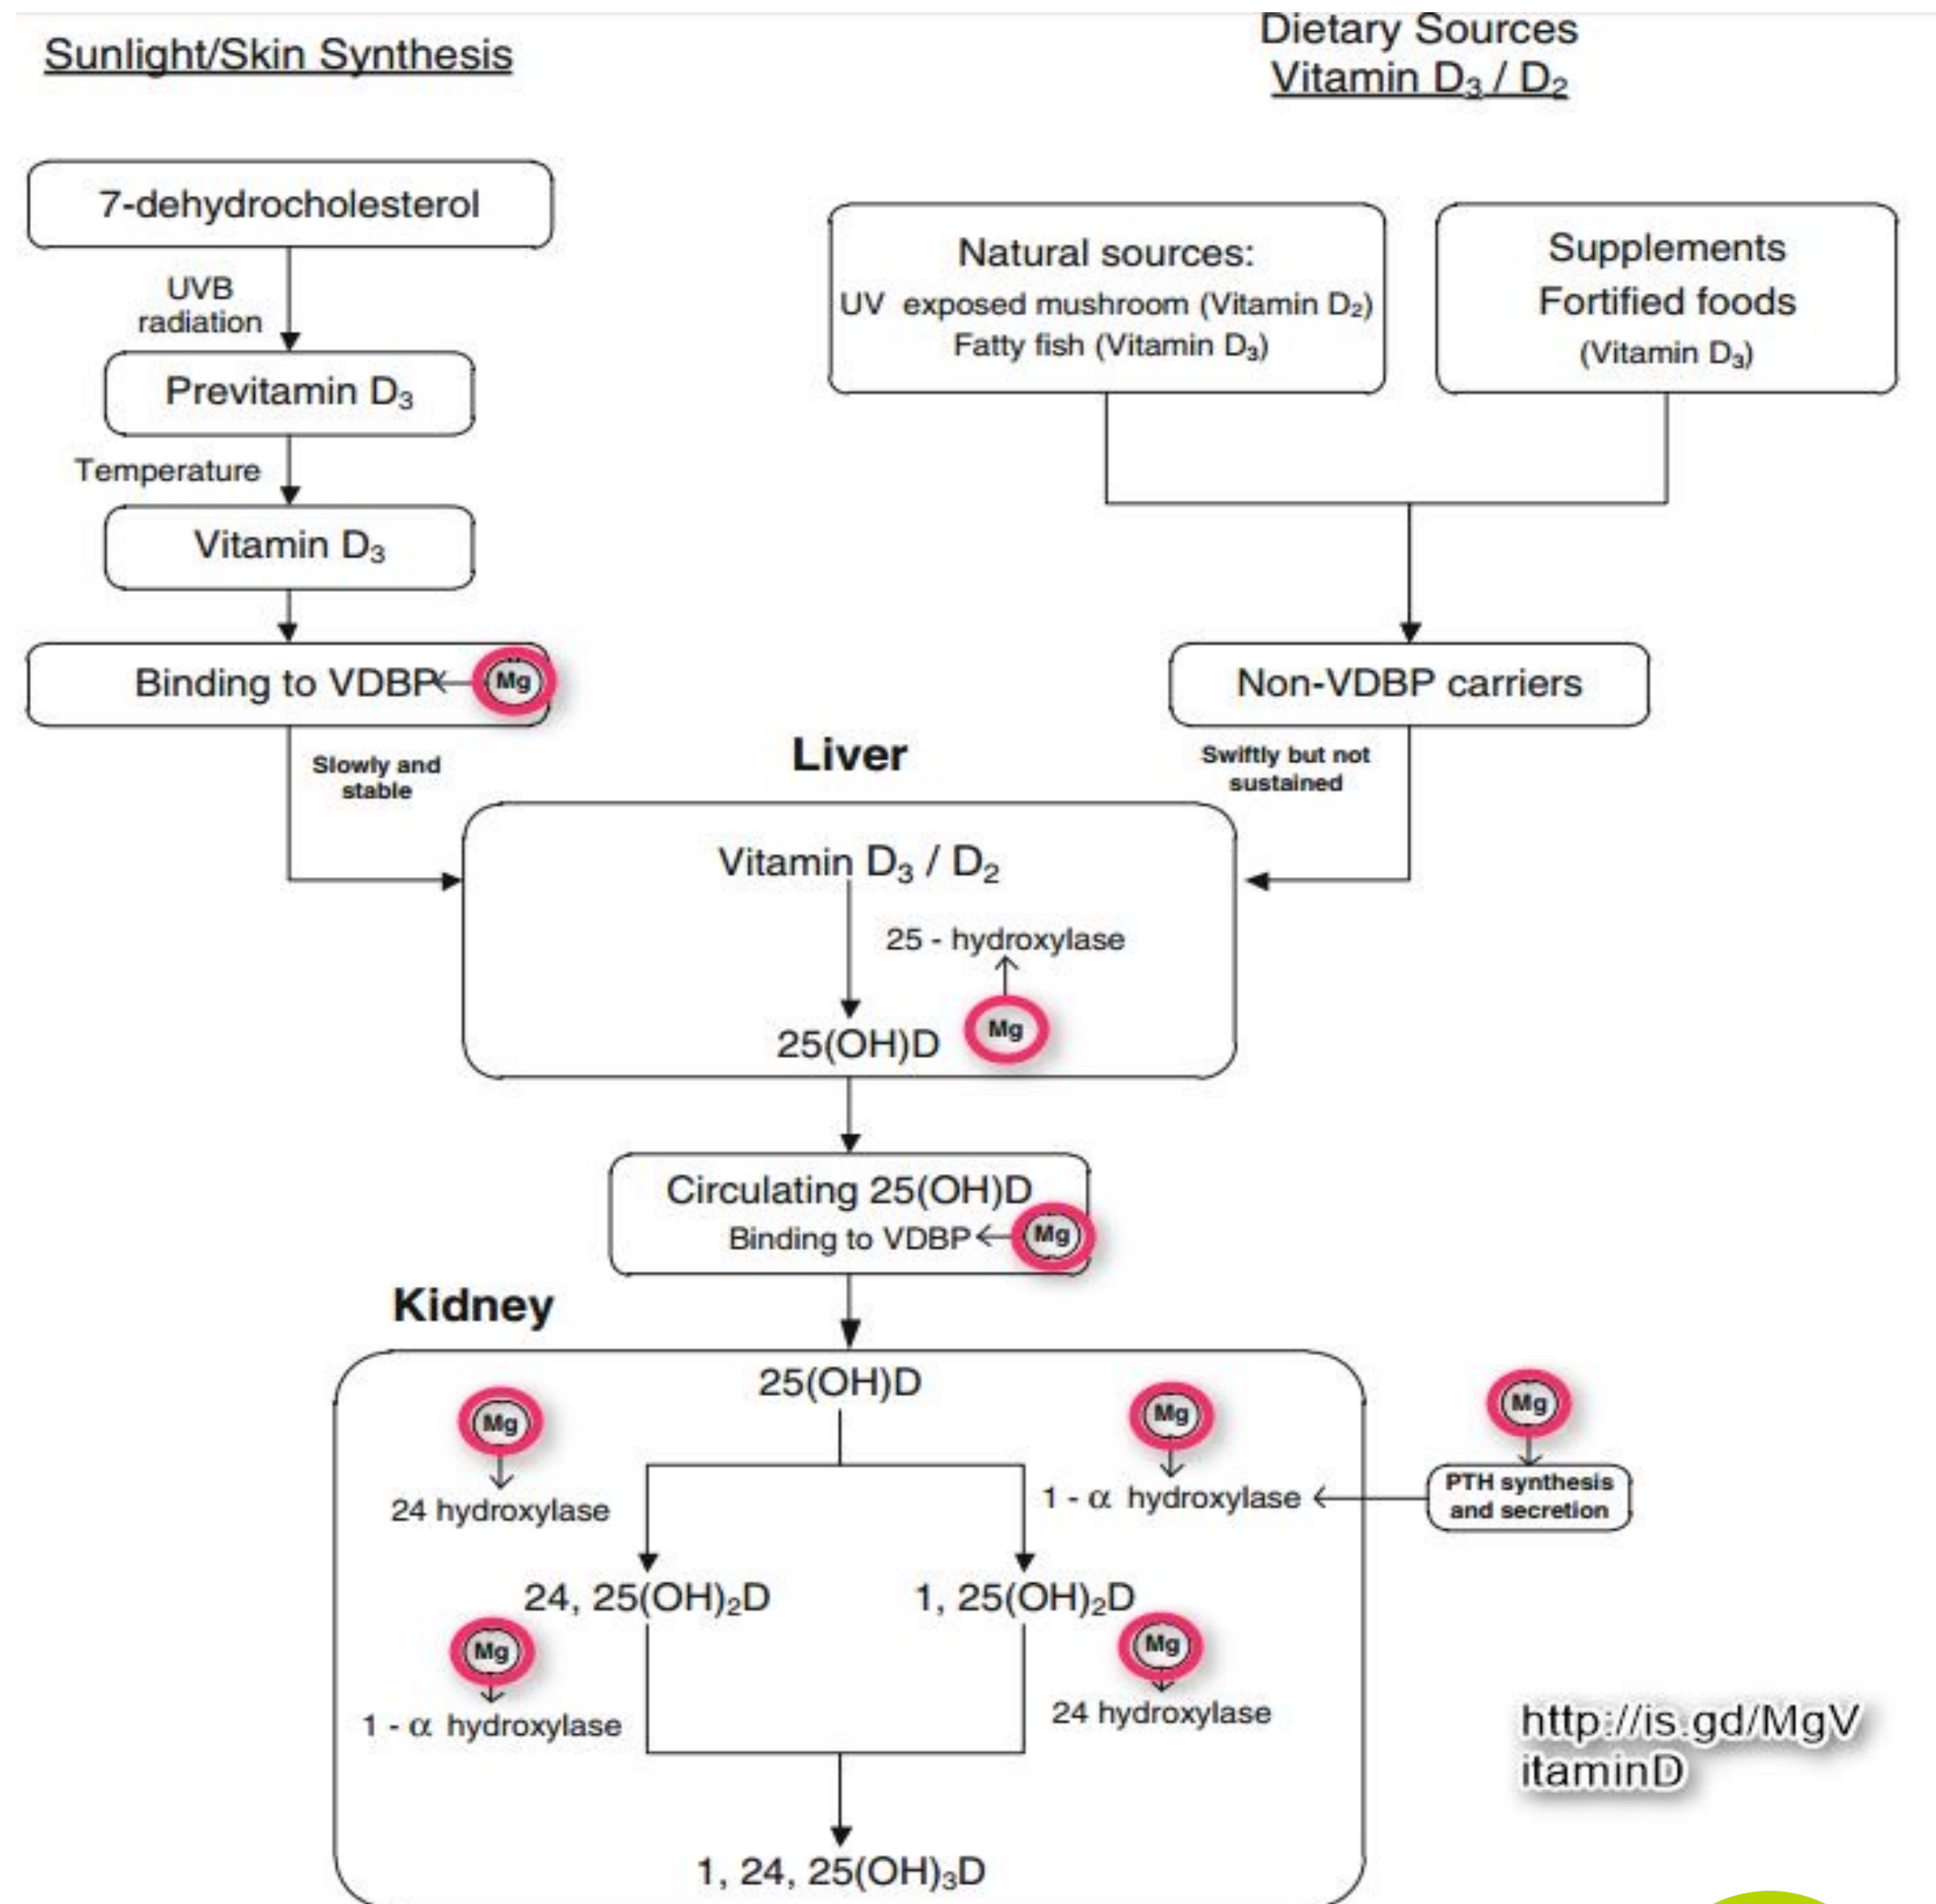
Sunlight/Skin Synthesis

Dietary Sources
Vitamin $D_3$ / $D_2$

7-dehydrocholesterol

UVB radiation

Previtamin $D_3$

Temperature

Vitamin $D_3$

Binding to VDBP

Mg

Natural sources:
UV exposed mushroom (Vitamin $D_2$)
Fatty fish (Vitamin $D_3$)

Supplements
Fortified foods
(Vitamin $D_3$)

Non-VDBP carriers

Slowly and stable

Liver

Swiftly but not sustained

Vitamin $D_3$ / $D_2$

25 - hydroxylase

Mg

25(OH)D

Circulating 25(OH)D
Binding to VDBP

Mg

Kidney

25(OH)D

Mg

24 hydroxylase

Mg

1 - α hydroxylase

Mg

PTH synthesis and secretion

24, $25(OH)_2D$

1, $25(OH)_2D$

Mg

1 - α hydroxylase

Mg

24 hydroxylase

http://is.gd/MgVitaminD

1, 24, $25(OH)_3D$